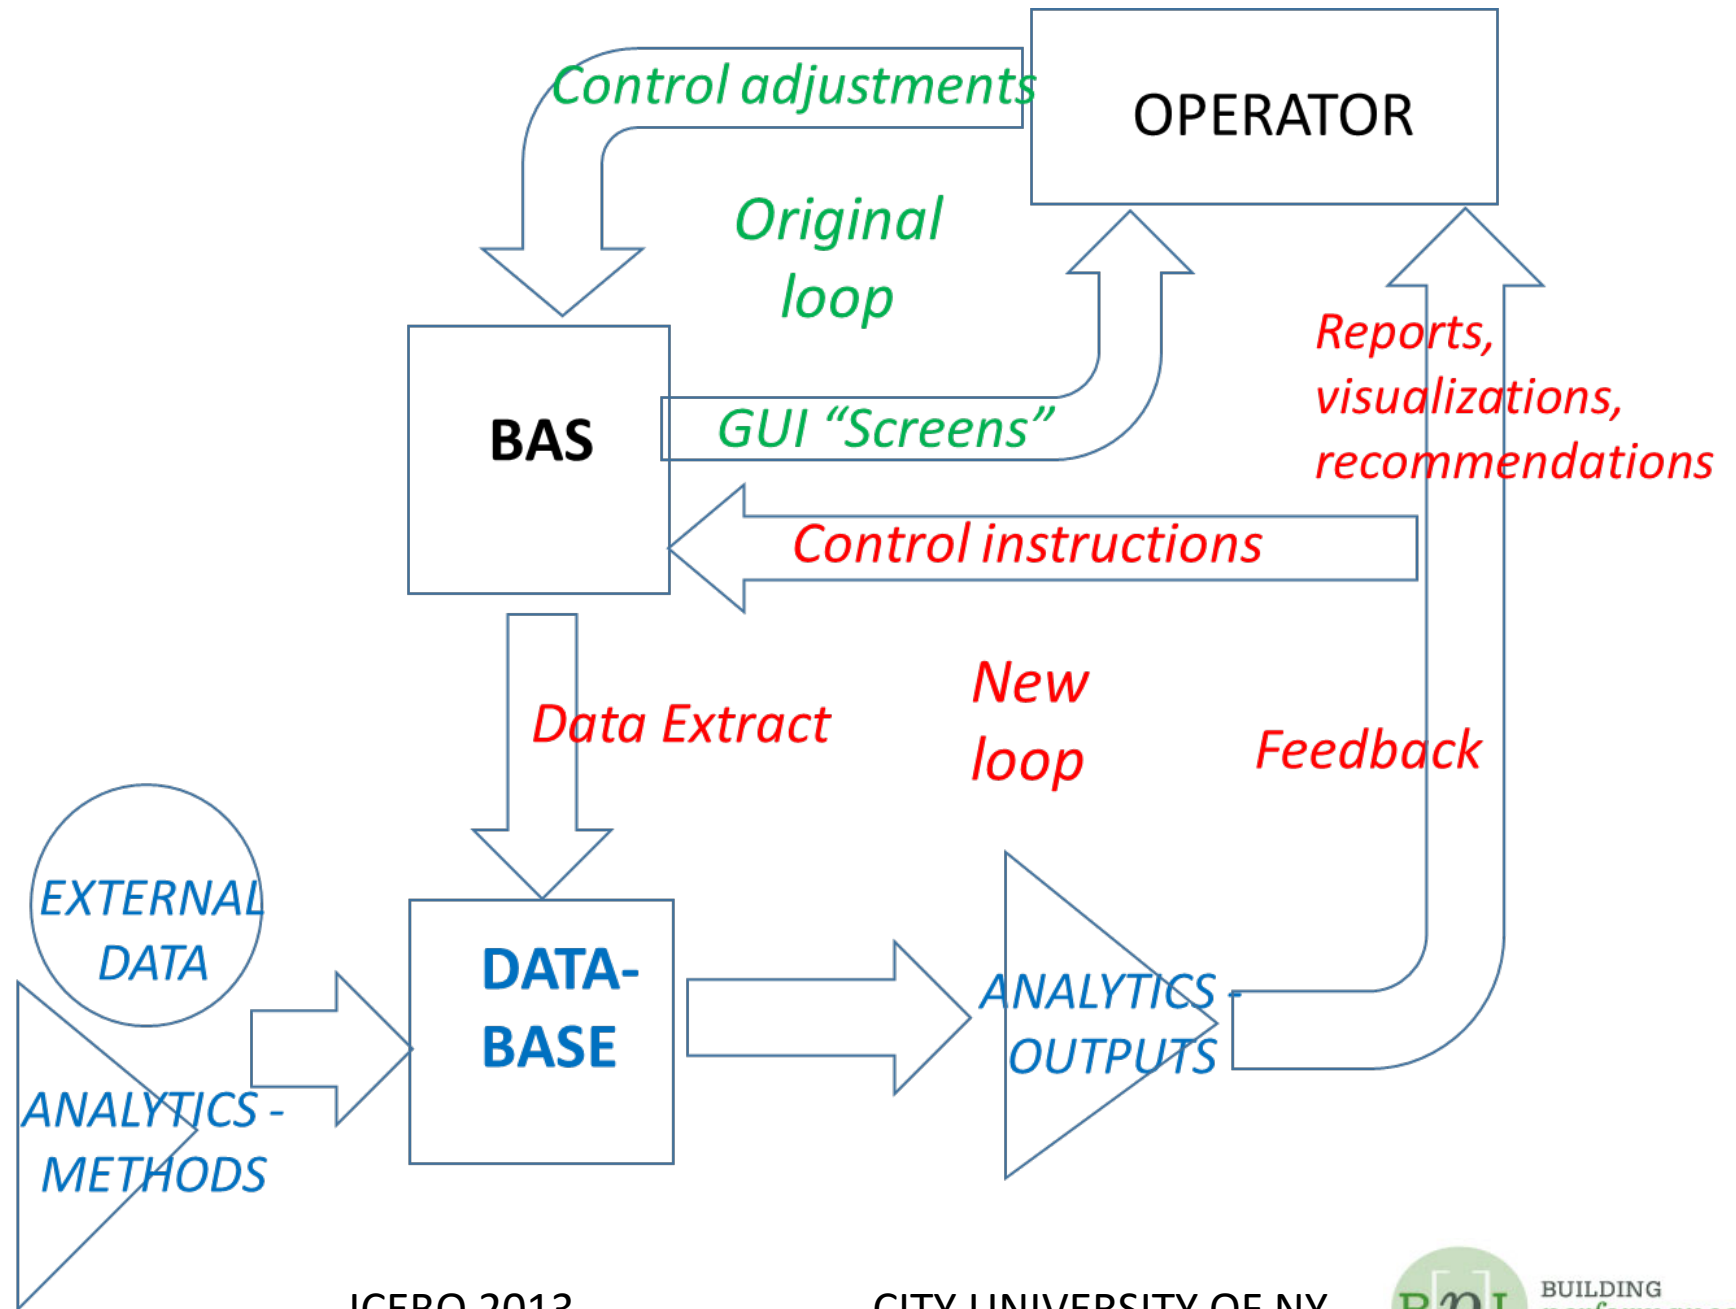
Control adjustments

OPERATOR

Original loop

BAS

GUI "Screens"

Reports, visualizations, recommendations

Control instructions

Data Extract

New loop

Feedback

EXTERNAL DATA

DATA-BASE

ANALYTICS - OUTPUTS

ANALYTICS - METHODS

ICEBO 2013

CITY UNIVERSITY OF NY

BUILDING